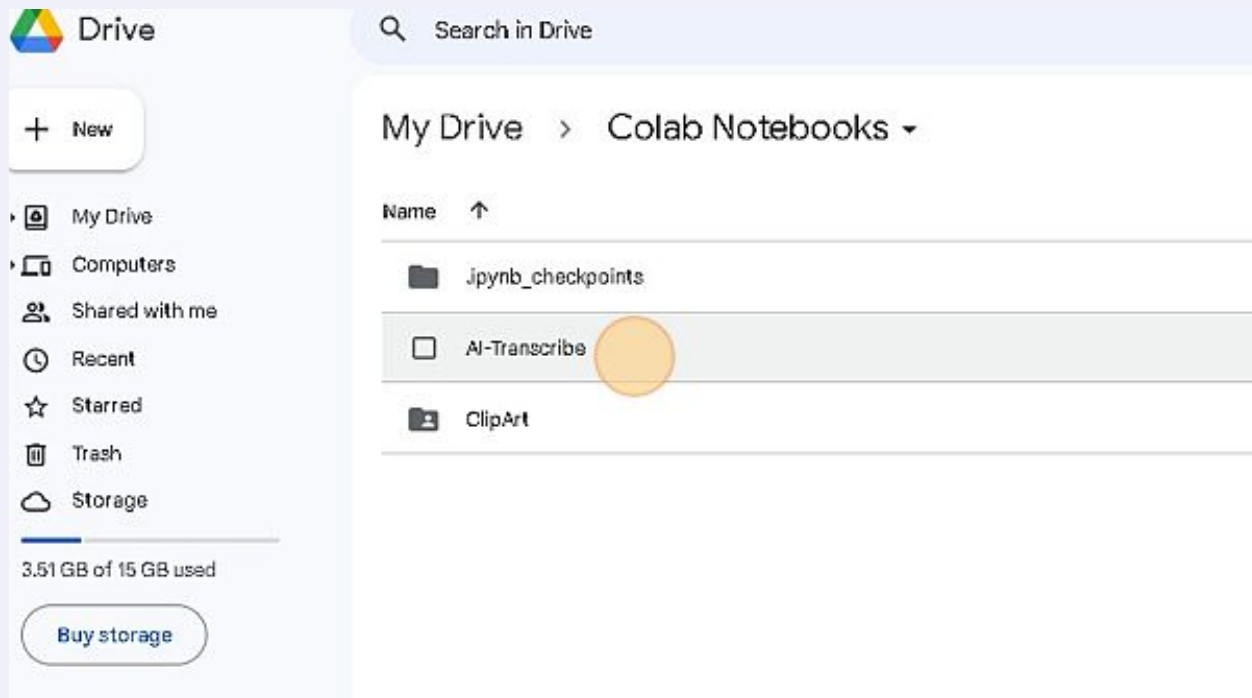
Drive

Search in Drive

New

My Drive

Computers

Shared with me

Recent

Starred

Trash

Storage

3.51 GB of 15 GB used

Buy storage

My Drive > Colab Notebooks

Name ↑

.ipynb_checkpoints

AI-Transcribe

ClipArt